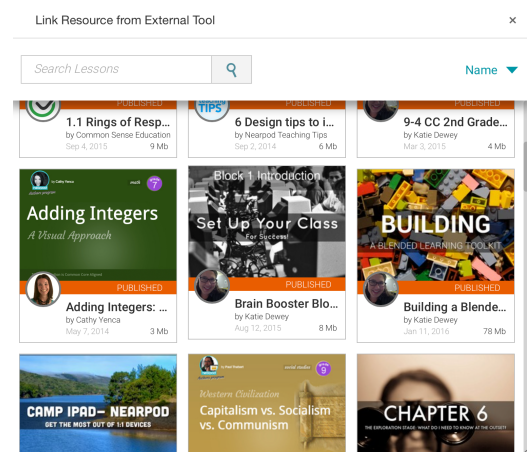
Link Resource from External Tool

×

Search Lessons

Name

PUBLISHED
1.1 Rings of Resp...
by Common Sense Education
Sep 4, 2015 9 Mb

TIPS
PUBLISHED
6 Design tips to i...
by Nearpod Teaching Tips
Sep 2, 2014 6 Mb

PUBLISHED
9-4 CC 2nd Grade...
by Katie Dewey
Mar 3, 2015 4 Mb

by Cathy Yenca
math 7
Adding Integers
A Visual Approach
PUBLISHED
Adding Integers: ...
by Cathy Yenca
May 7, 2014 3 Mb

Block 1 Introduction
Set Up Your Class
For Success!
PUBLISHED
Brain Booster Blo...
by Katie Dewey
Aug 12, 2015 8 Mb

BUILDING
A BLENDED LEARNING TOOLKIT
PUBLISHED
Building a Blende...
by Katie Dewey
Jan 11, 2016 78 Mb

CAMP IPAD– NEARPOD
GET THE MOST OUT OF 1:1 DEVICES

social studies 9
Western Civilization
Capitalism vs. Socialism vs. Communism

CHAPTER 6
THE EXPLORATION STAGE: WHAT DO I NEED TO KNOW AT THE OUTSET